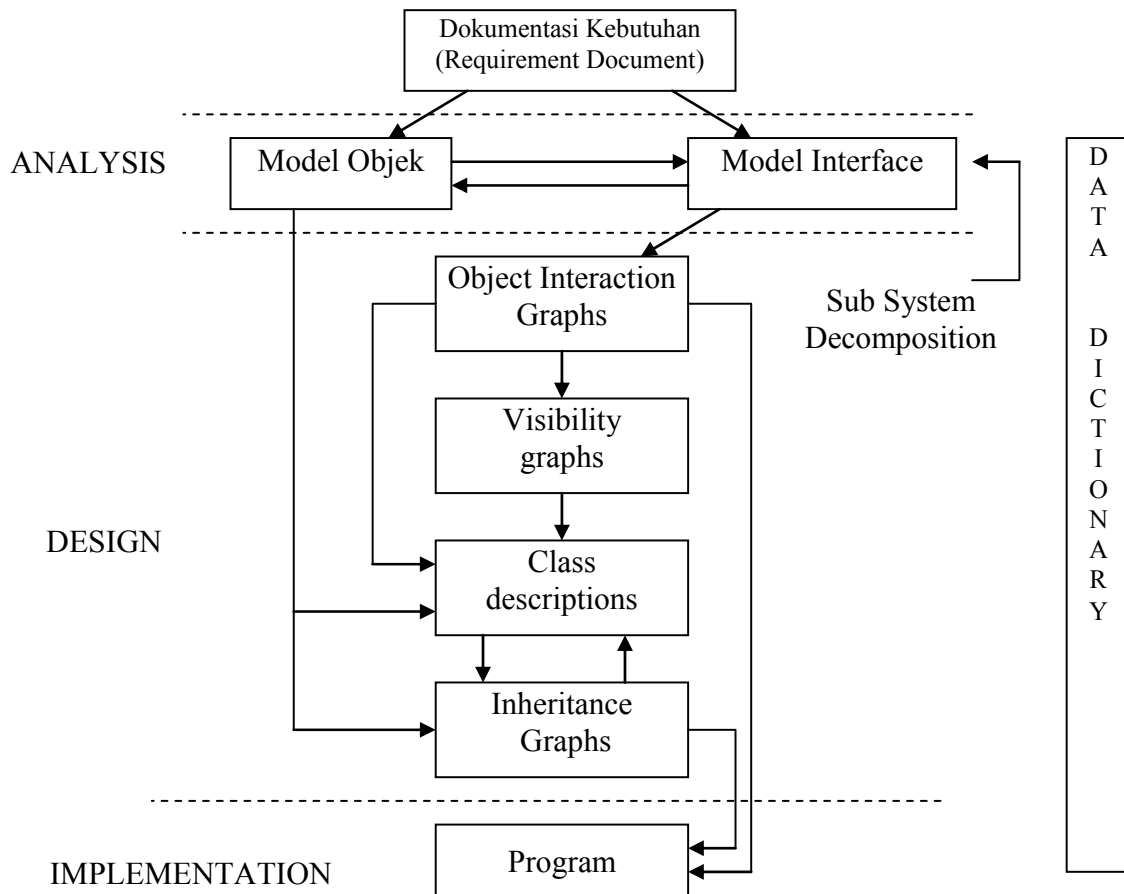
Dokumentasi Kebutuhan
(Requirement Document)

ANALYSIS

Model Objek

Model Interface

Sub System Decomposition

DATA DICTIONARY

Object Interaction Graphs

Visibility graphs

DESIGN

Class descriptions

Inheritance Graphs

IMPLEMENTATION

Program